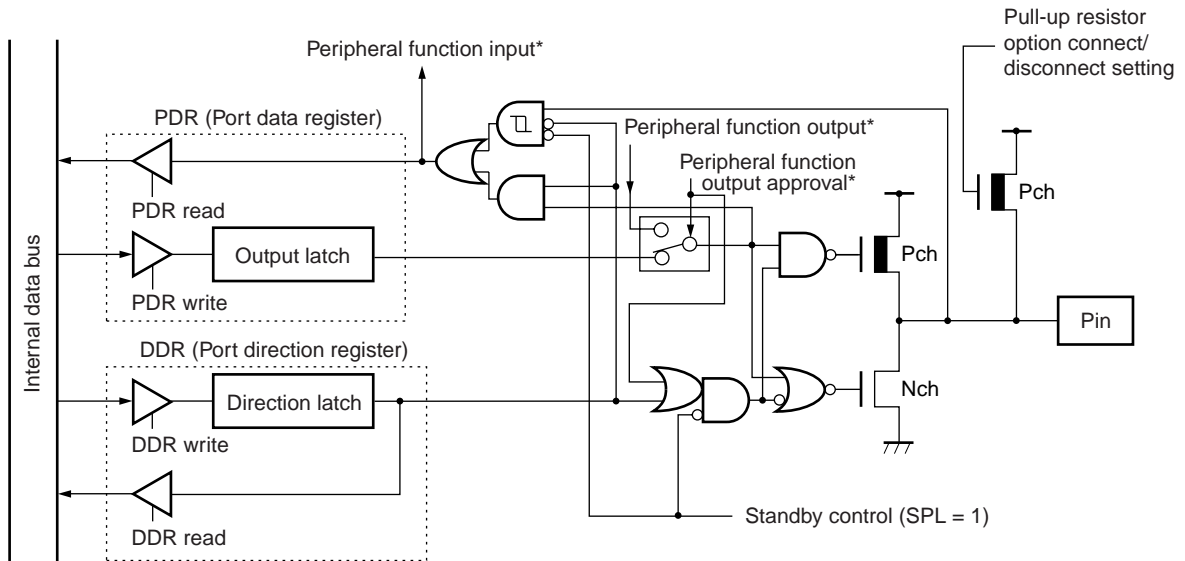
Pull-up resistor option connect/ disconnect setting

Peripheral function input*

PDR (Port data register)

Peripheral function output*

Peripheral function output approval*

PDR read

Internal data bus

Output latch

Pch

Pch

PDR write

Pin

DDR (Port direction register)

Direction latch

Nch

DDR write

DDR read

Standby control (SPL = 1)